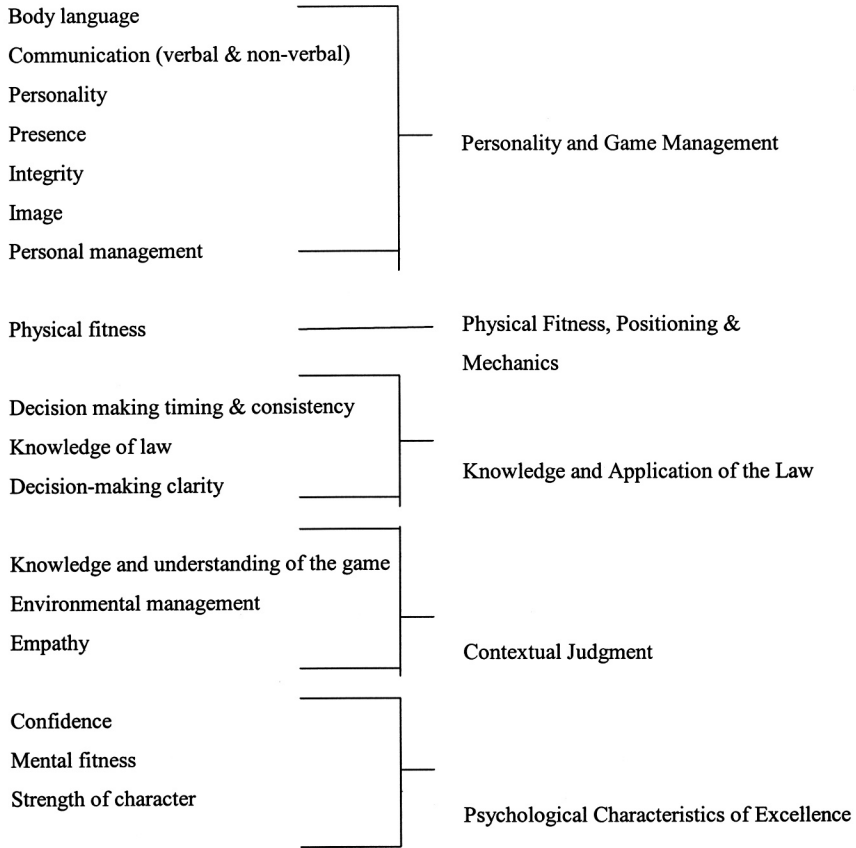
Body language
Communication (verbal & non-verbal)
Personality
Presence
Integrity
Image
Personal management

Personality and Game Management

Physical fitness

Physical Fitness, Positioning & Mechanics

Decision making timing & consistency
Knowledge of law
Decision-making clarity

Knowledge and Application of the Law

Knowledge and understanding of the game
Environmental management
Empathy

Contextual Judgment

Confidence
Mental fitness
Strength of character

Psychological Characteristics of Excellence